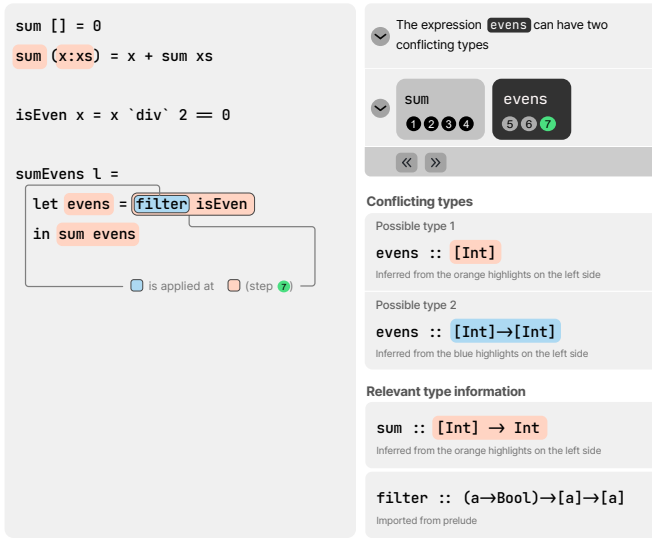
sum [] = 0
sum (x:xs) = x + sum xs

isEven x = x `div` 2 == 0

sumEvens l =
let evens = filter isEven
in sum evens

is applied at (step 7)

The expression evens can have two conflicting types

sum 1 2 3 4
evens 5 6 7

« »

Conflicting types

Possible type 1
evens :: [Int]
Inferred from the orange highlights on the left side

Possible type 2
evens :: [Int]→[Int]
Inferred from the blue highlights on the left side

Relevant type information

sum :: [Int] → Int
Inferred from the orange highlights on the left side

filter :: (a→Bool)→[a]→[a]
Imported from prelude